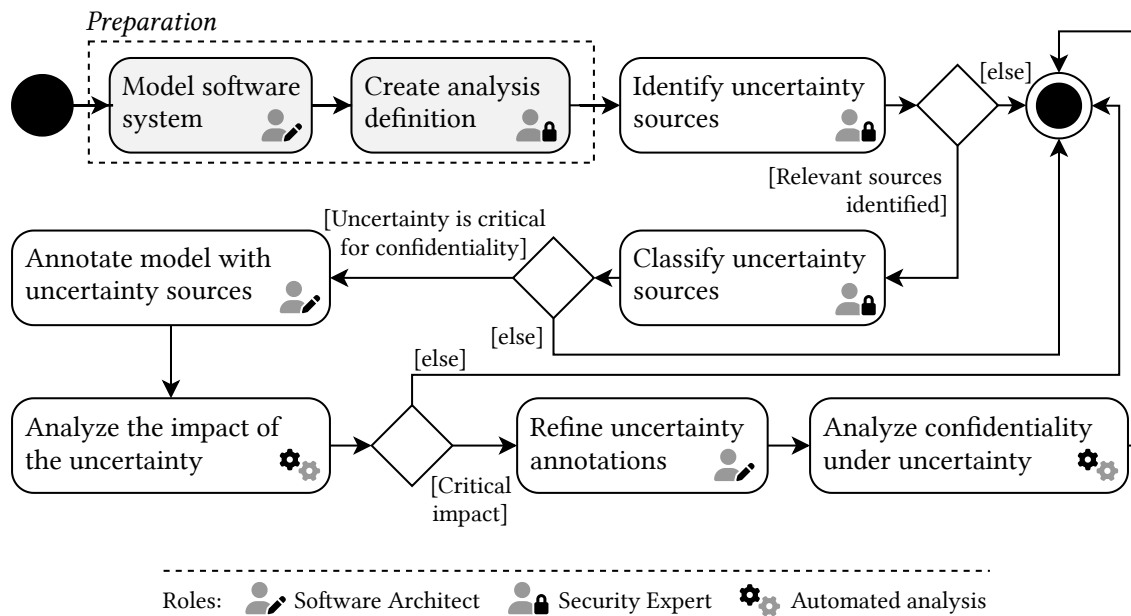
Preparation

Model software system

Create analysis definition

Identify uncertainty sources

[else]

[Relevant sources identified]

[Uncertainty is critical for confidentiality]

Annotate model with uncertainty sources

Classify uncertainty sources

[else]

[else]

Analyze the impact of the uncertainty

Refine uncertainty annotations

Analyze confidentiality under uncertainty

[Critical impact]

Roles: Software Architect Security Expert Automated analysis